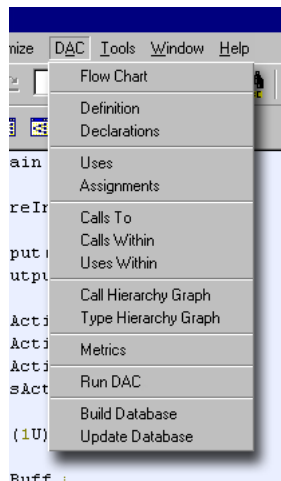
mize DAC Tools Window Help

Flow Chart

Definition
Declarations

Uses
Assignments

Calls To
Calls Within
Uses Within

Call Hierarchy Graph
Type Hierarchy Graph

Metrics

Run DAC

Build Database
Update Database

ain
reIr
put
utpu
Acti
Acti
Acti
sAct
(1U)
Buff